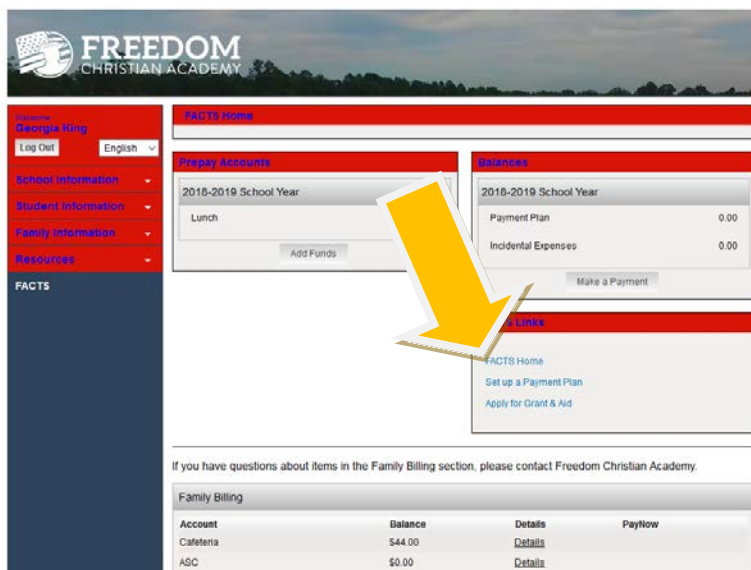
FREEDOM
CHRISTIAN ACADEMY

Welcome
Georgia King
Log Out
English

School Information
Student Information
Family Information
Resources
FACTS

FACTS Home

Prepay Accounts
2018-2019 School Year
Lunch
Add Funds

Balances
2018-2019 School Year

| Payment Plan | 0.00 |
|---|---|
| Incidental Expenses | 0.00 |

Make a Payment

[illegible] Links
FACTS Home
Set up a Payment Plan
Apply for Grant & Aid

If you have questions about items in the Family Billing section, please contact Freedom Christian Academy.

Family Billing

| Account | Balance | Details | PayNow |
|---|---|---|---|
| Cafeteria | $44.00 | Details | |
| ASC | $0.00 | Details | |